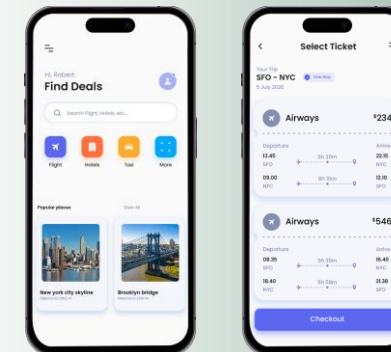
Hi, Robert
Find Deals

Search Flight, hotels, etc...

Flight
Hotels
Taxi
More

Popular places
View All

New york city skyline
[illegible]

Brooklyn bridge
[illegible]

Select Ticket

Your Trip
SFO - NYC
One Way
5 July 2020

Airways
$234

Departure
Arrive
12.45
SFO
5h 30m
22.15
09.00
NFC
5h 30m
12.10

Airways
$546

Departure
Arrive
08.35
SFO
5h 30m
16.40
NYC
18.40
NYC
5h 50m
21.38
SFO

Checkout